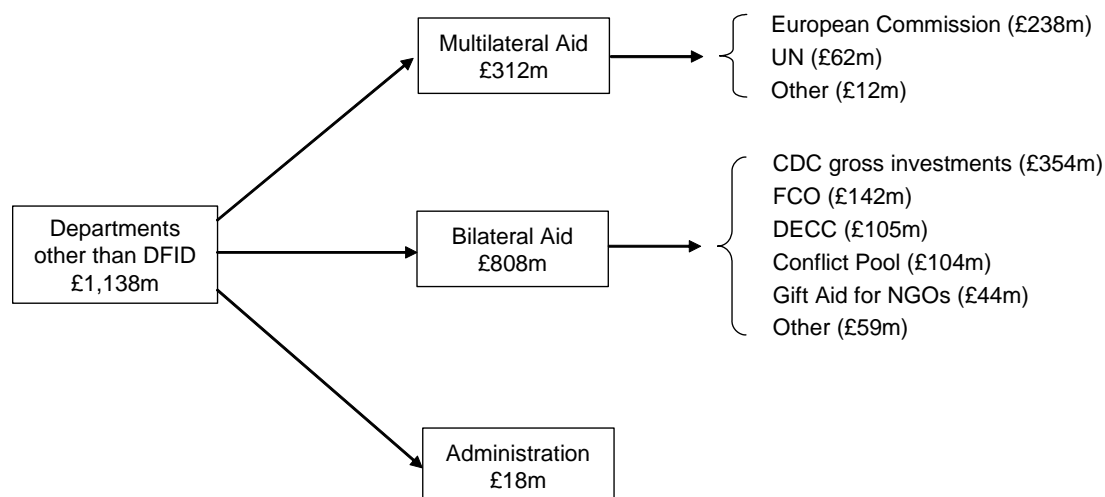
Departments other than DFID £1,138m

Multilateral Aid £312m

European Commission (£238m)
UN (£62m)
Other (£12m)

Bilateral Aid £808m

CDC gross investments (£354m)
FCO (£142m)
DECC (£105m)
Conflict Pool (£104m)
Gift Aid for NGOs (£44m)
Other (£59m)

Administration £18m